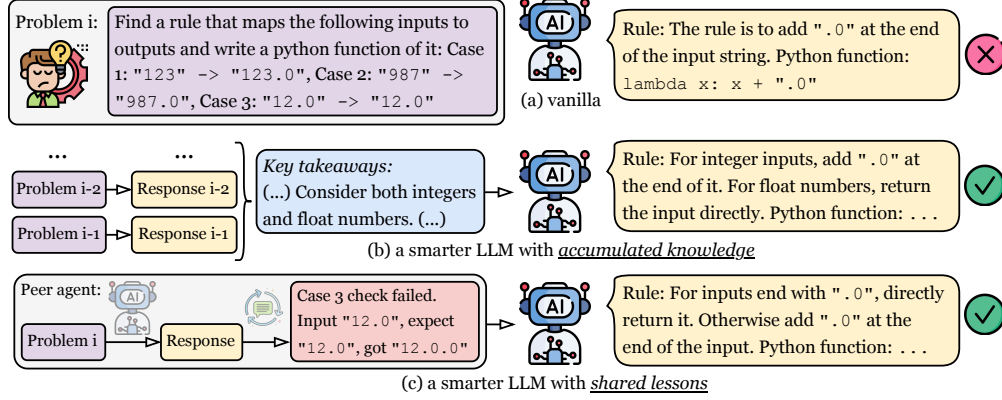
Problem i: Find a rule that maps the following inputs to outputs and write a python function of it: Case 1: "123" -> "123.0", Case 2: "987" -> "987.0", Case 3: "12.0" -> "12.0"

AI

(a) vanilla

Rule: The rule is to add ".0" at the end of the input string. Python function: lambda x: x + ".0"

...

...

Problem i-2

Response i-2

Problem i-1

Response i-1

Key takeaways: (...) Consider both integers and float numbers. (...)

AI

Rule: For integer inputs, add ".0" at the end of it. For float numbers, return the input directly. Python function: ...

(b) a smarter LLM with accumulated knowledge

Peer agent:

AI

Problem i

Response

Case 3 check failed. Input "12.0", expect "12.0", got "12.0.0"

AI

Rule: For inputs end with ".0", directly return it. Otherwise add ".0" at the end of the input. Python function: ...

(c) a smarter LLM with shared lessons